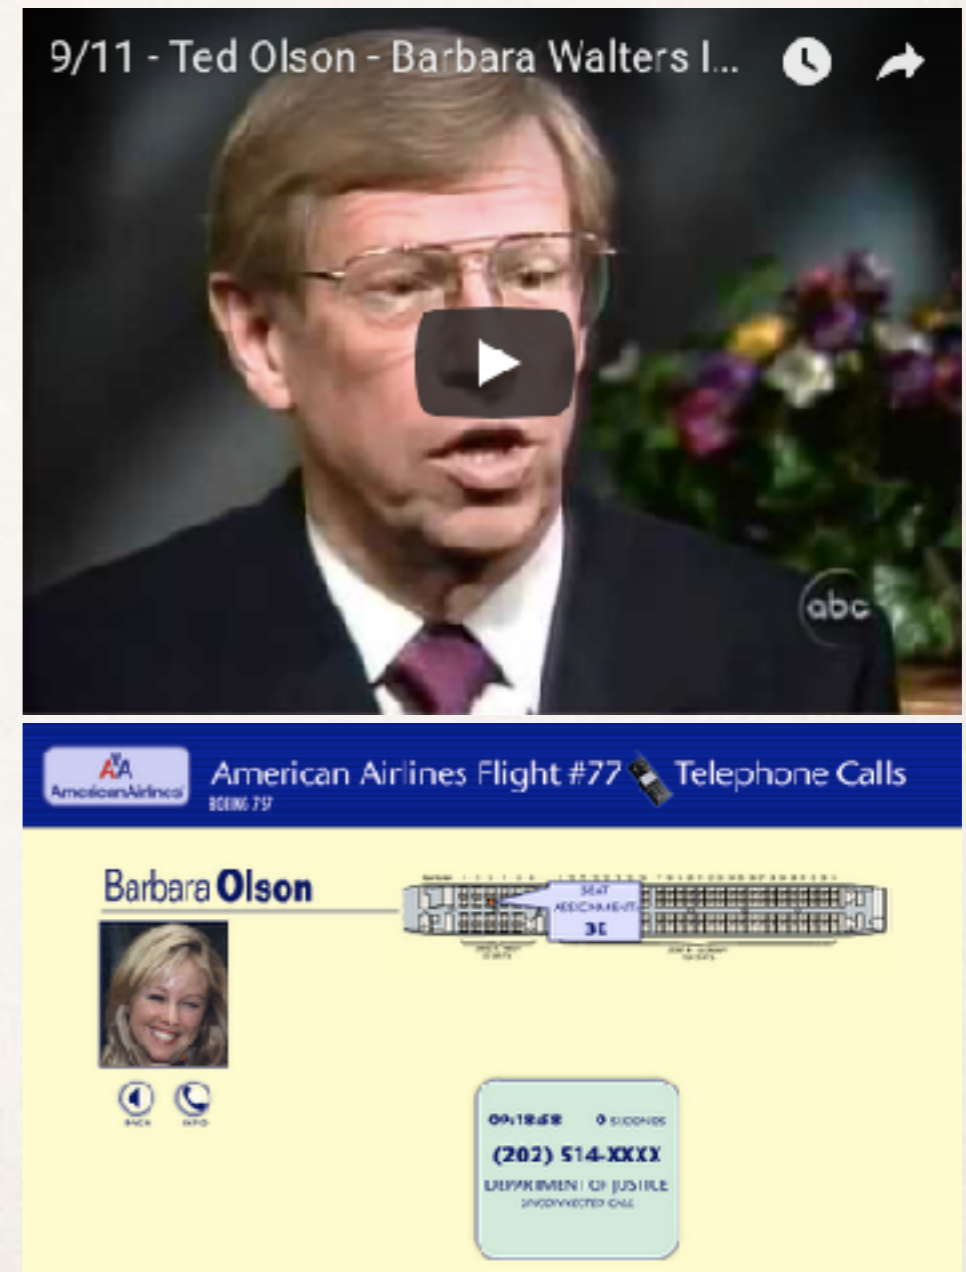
9/11 - Ted Olson - Barbara Walters I...

abc

AA AmericanAirlines

American Airlines Flight #77 Telephone Calls

BOEING 757

Barbara Olson

SEAT ASSIGNMENT 3E

BACK INFO

09:18:58 0 SECONDS

(202) 514-XXXX

DEPARTMENT OF JUSTICE

UNCONNECTED CALL